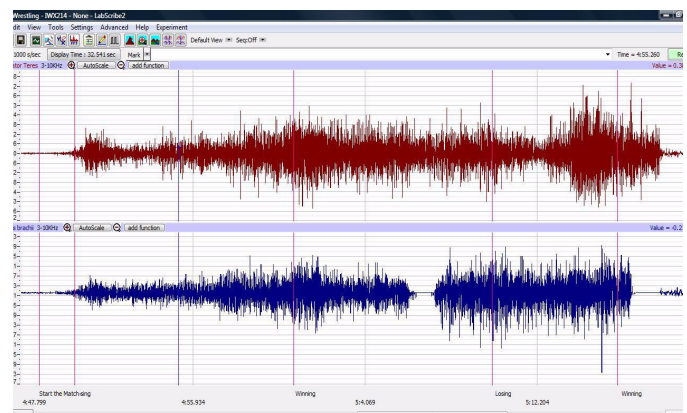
Wrestling - IWX214 - None - LabScribe2
ile View Tools Settings Advanced Help Experiment
Default View Seq:Off
1000 s/sec Display Time : 32.541 sec Mark
Time = 4:55.260 Re
tor Teres 3-10KHz AutoScale add function
Value = 0.3
s brachi 3-10KHz AutoScale add function
Value = -0.2
Start the Match-sing
Winning
Losing
Winning
4:47.799
4:55.934
5:4.069
5:12.204